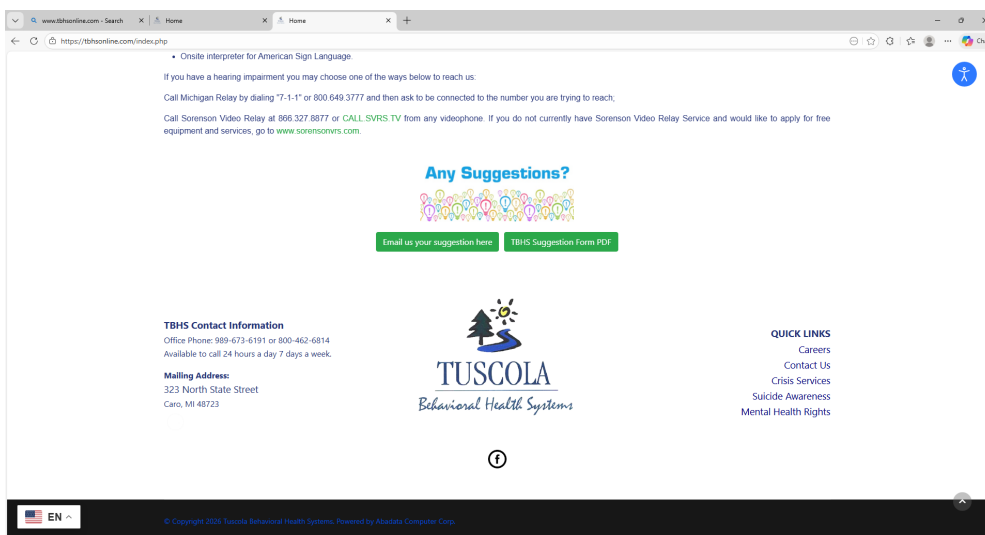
www.tbhsonline.com - Search | Home | Home

https://tbhsonline.com/index.php

• Onsite interpreter for American Sign Language.

If you have a hearing impairment you may choose one of the ways below to reach us:

Call Michigan Relay by dialing "7-1-1" or 800.649.3777 and then ask to be connected to the number you are trying to reach;

Call Sorenson Video Relay at 866.327.8877 or CALL.SVRS.TV from any videophone. If you do not currently have Sorenson Video Relay Service and would like to apply for free equipment and services, go to www.sorensonvrs.com.

Any Suggestions?

Email us your suggestion here | TBHS Suggestion Form PDF

TBHS Contact Information
Office Phone: 989-673-6191 or 800-462-6814
Available to call 24 hours a day 7 days a week.

Mailing Address:
323 North State Street
Caro, MI 48723

TUSCOLA
Behavioral Health Systems

QUICK LINKS
Careers
Contact Us
Crisis Services
Suicide Awareness
Mental Health Rights

EN

© Copyright 2026 Tuscola Behavioral Health Systems. Powered by Abadata Computer Corp.